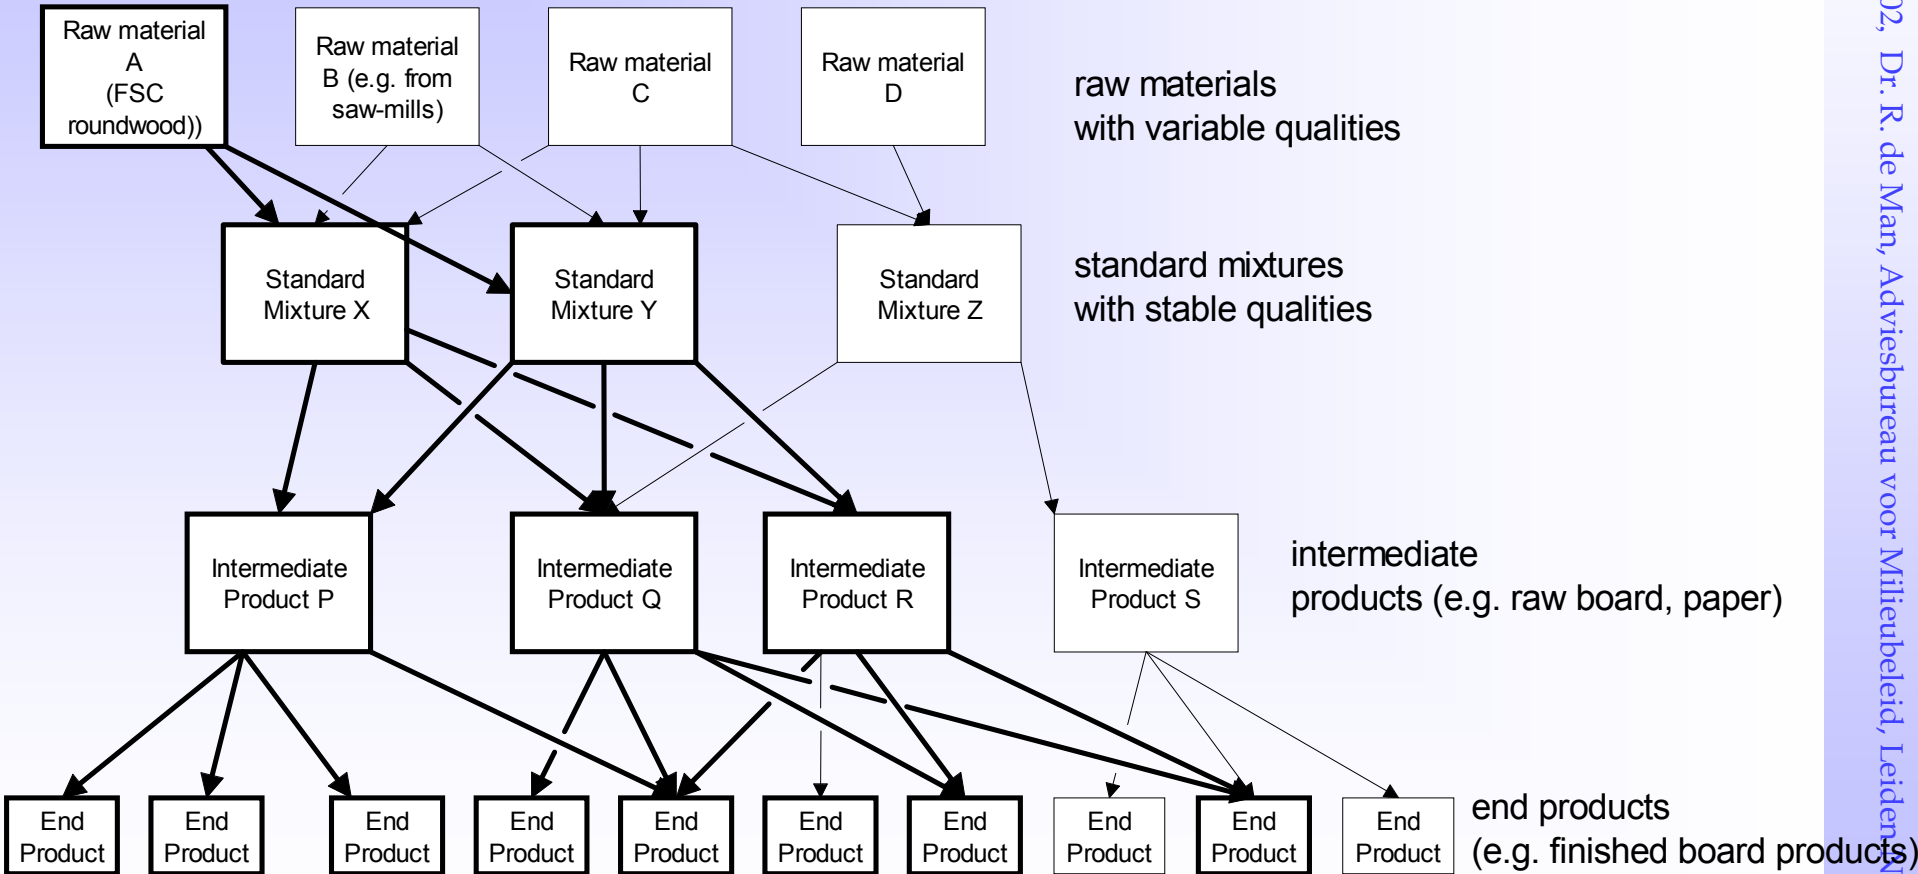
Raw material A (FSC roundwood))

Raw material B (e.g. from saw-mills)

Raw material C

Raw material D

raw materials with variable qualities

Standard Mixture X

Standard Mixture Y

Standard Mixture Z

standard mixtures with stable qualities

Intermediate Product P

Intermediate Product Q

Intermediate Product R

Intermediate Product S

intermediate products (e.g. raw board, paper)

End Product

End Product

End Product

End Product

End Product

End Product

End Product

End Product

End Product

End Product

end products (e.g. finished board products)

02, Dr. R. de Man, Adviesbureau voor Milieubeleid, Leiden